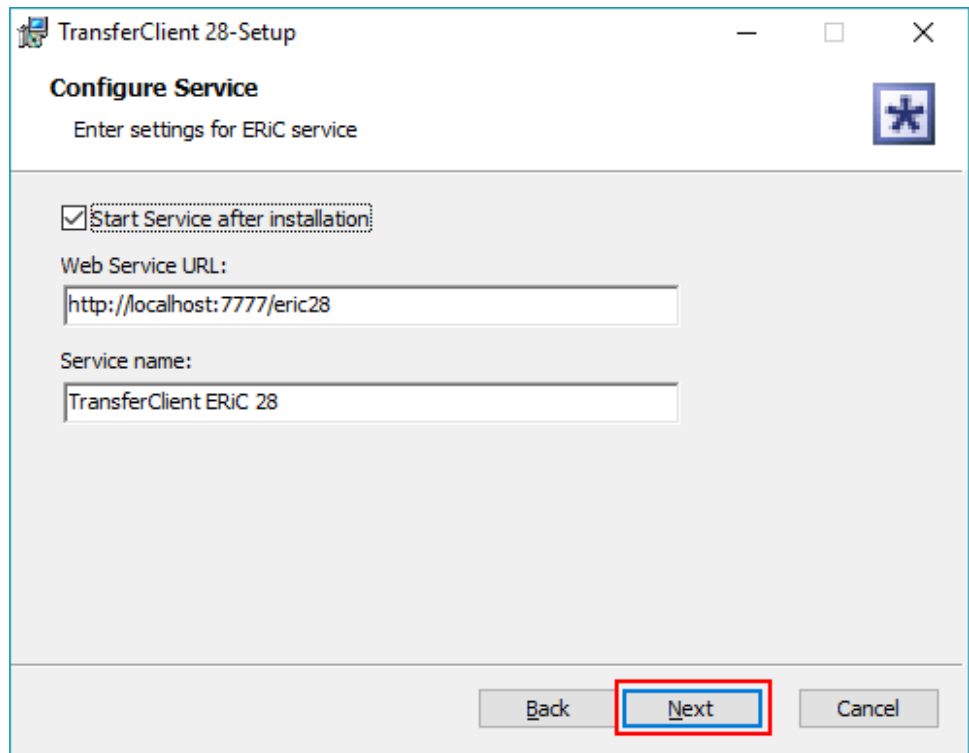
TransferClient 28-Setup

Configure Service

Enter settings for ERiC service

Start Service after installation

Web Service URL:

http://localhost:7777/eric28

Service name:

TransferClient ERiC 28

Back

Next

Cancel